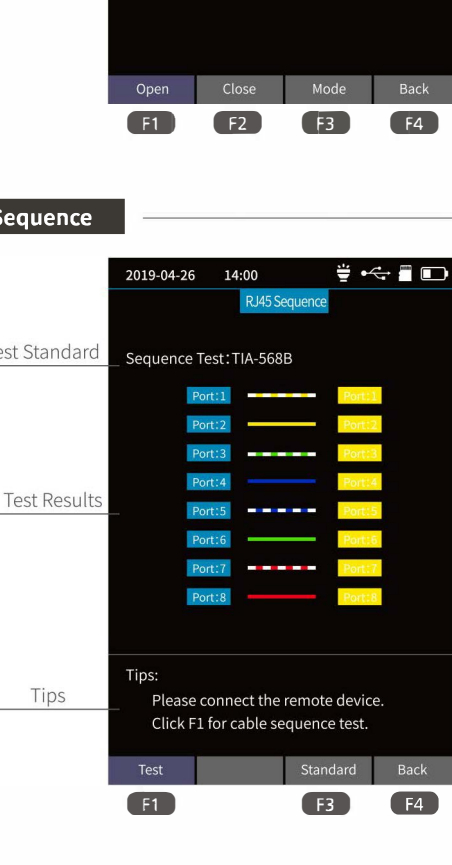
Open Close Mode Back
F1 F2 F3 F4

Sequence

2019-04-26 14:00

RJ45 Sequence

est Standard

Sequence Test: TIA-568B

Port:1 Port:1
Port:2 Port:2
Port:3 Port:3
Port:4 Port:4
Port:5 Port:5
Port:6 Port:6
Port:7 Port:7
Port:8 Port:8

Test Results

Tips:
Please connect the remote device.
Click F1 for cable sequence test.

Tips

Test Standard Back
F1 F3 F4